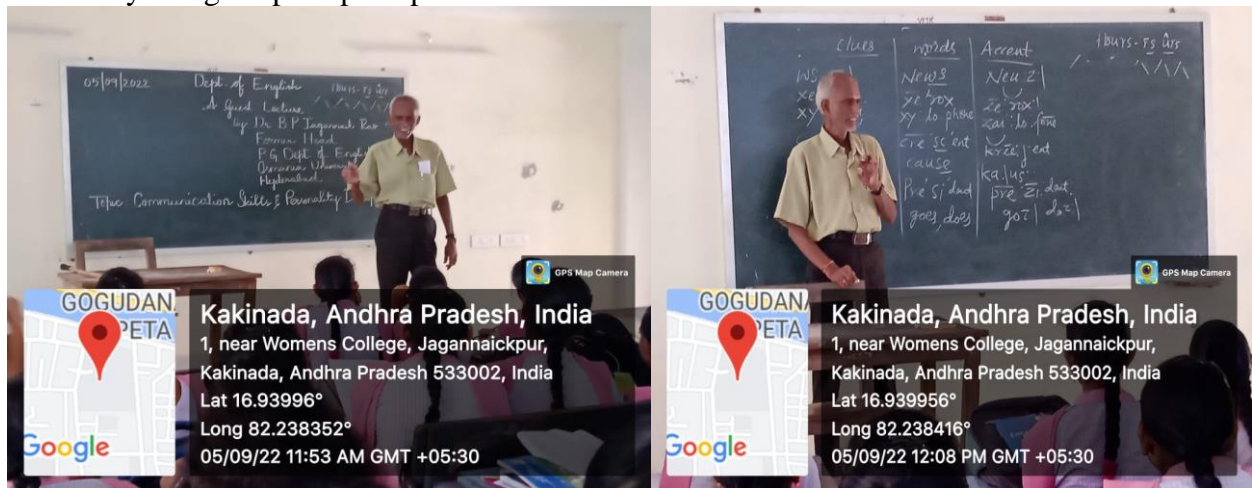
05/09/2022 Dept of English
A Guest Lecture
by Dr. B P Jagannath Rao
Former Head
P.G. Dept of English
Osmania University
Hyderabad.

Hours - rs ûrs

Topic: Communication Skills & Personality D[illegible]

GPS Map Camera

GOGUDAN
PETA

Google

Kakinada, Andhra Pradesh, India
1, near Womens College, Jagannaickpur, Kakinada, Andhra Pradesh 533002, India
Lat 16.93996°
Long 82.238352°
05/09/22 11:53 AM GMT +05:30

| Clues | words | Accent |
|---|---|---|
| ws | News | Neu z |
| xe | xe rox | ze rox |
| xy | xy lo phone | zai lo fone |
| | cre sc ent | krezi ent |
| | cause | ka:lus |
| | Pre si dent | pre zi dent |
| | goes, does | goz, doz |

Hours - rs ûrs

GPS Map Camera

GOGUDAN
PETA

Google

Kakinada, Andhra Pradesh, India
1, near Womens College, Jagannaickpur, Kakinada, Andhra Pradesh 533002, India
Lat 16.939956°
Long 82.238416°
05/09/22 12:08 PM GMT +05:30